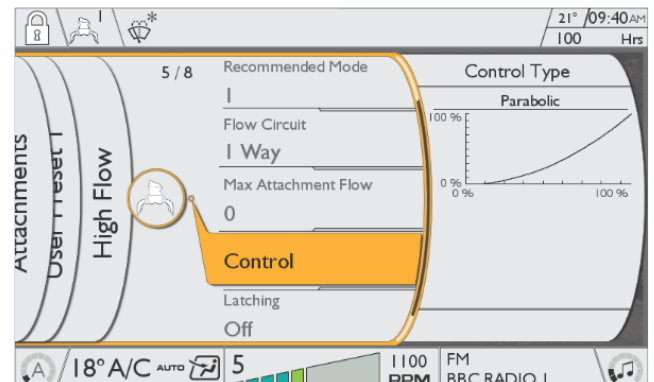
1

21° 09:40AM
100 Hrs

Attachments
User Preset 1
High Flow

5 / 8

Recommended Mode
1
Flow Circuit
1 Way
Max Attachment Flow
0
Control
Latching
Off

Control Type
Parabolic
100 %
0 %
0 %
100 %

A
18° A/C AUTO
5
1100
RPM
FM
BBC RADIO 1